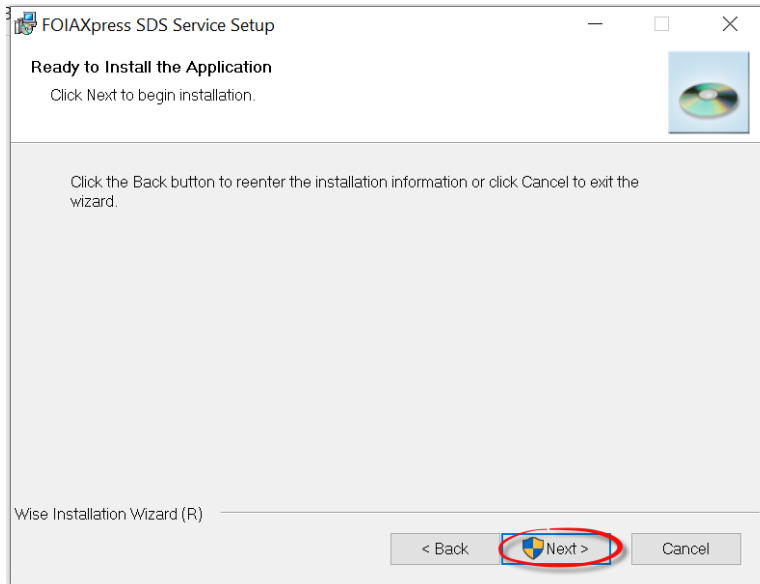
FOIAXpress SDS Service Setup

Ready to Install the Application

Click Next to begin installation.

Click the Back button to reenter the installation information or click Cancel to exit the wizard.

Wise Installation Wizard (R)

< Back

Next >

Cancel